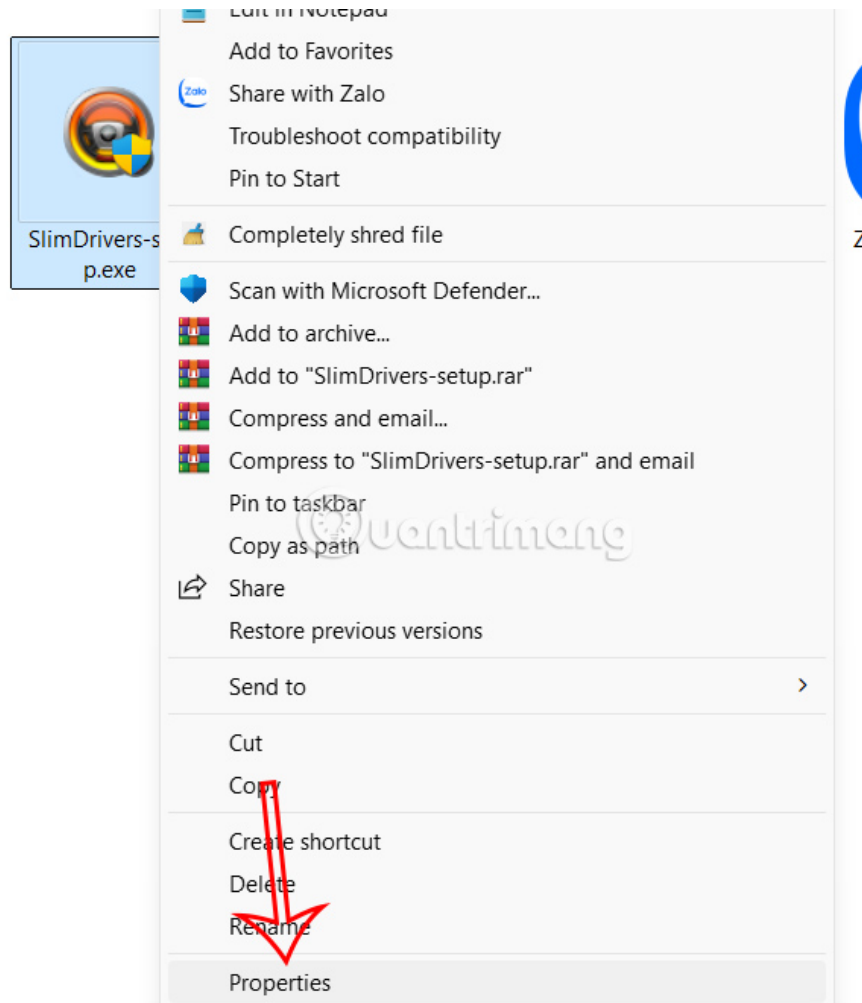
SlimDrivers-s p.exe

Edit in Notepad
Add to Favorites
Zalo Share with Zalo
Troubleshoot compatibility
Pin to Start

Completely shred file

Scan with Microsoft Defender...
Add to archive...
Add to "SlimDrivers-setup.rar"
Compress and email...
Compress to "SlimDrivers-setup.rar" and email
Pin to taskbar
Copy as path
Share
Restore previous versions

Send to >

Cut
Copy

Create shortcut
Delete
Rename

Properties

Z

quantrimang